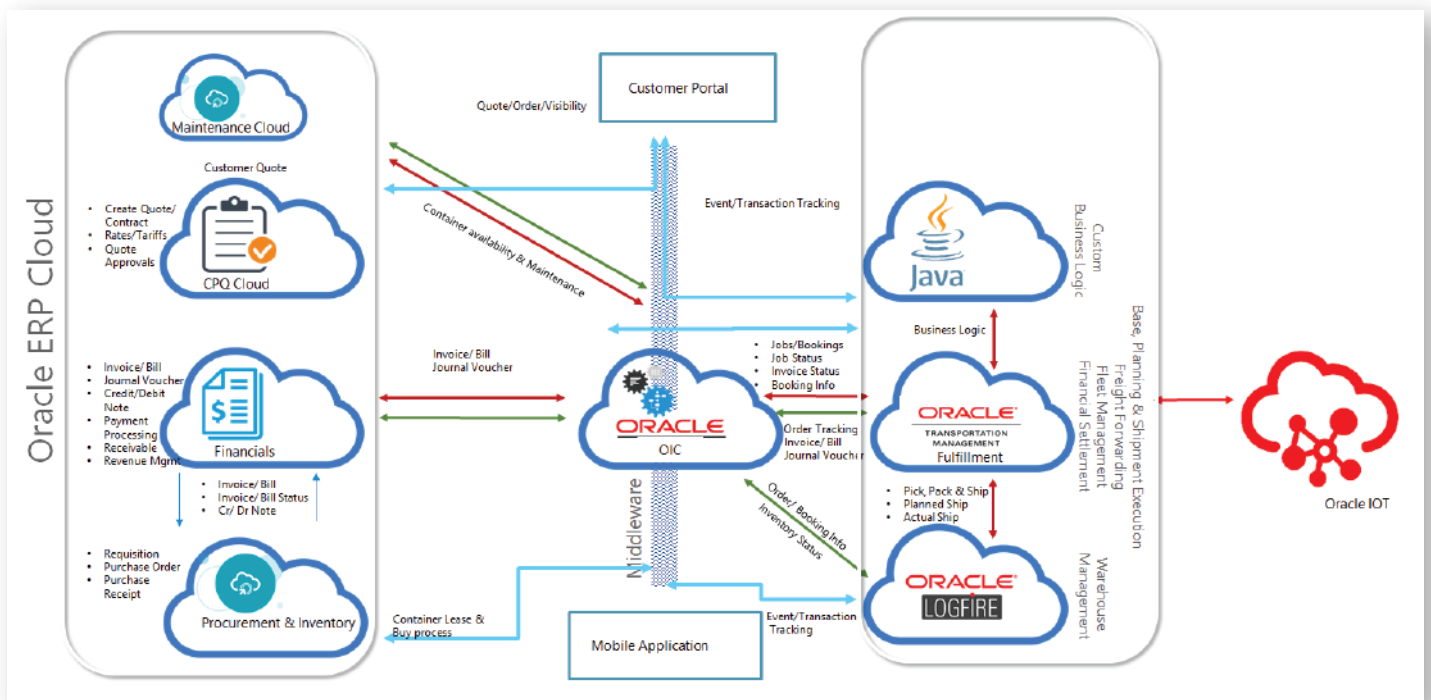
Oracle ERP Cloud

Maintenance Cloud

Customer Quote

- Create Quote/ Contract
- Rates/Tariffs
- Quote Approvals

CPQ Cloud

- Invoice/ Bill
- Journal Voucher
- Credit/Debit Note
- Payment Processing
- Receivable
- Revenue Mgmt

Financials

- Invoice/ Bill
- Invoice/ Bill Status
- Cr/ Dr Note

- Requisition
- Purchase Order
- Purchase Receipt

Procurement & Inventory

Customer Portal

Quote/Order/Visibility

Event/Transaction Tracking

Container availability & Maintenance

Invoice/ Bill
Journal Voucher

ORACLE
OIC

Middleware

- Jobs/Bookings
- Job Status
- Invoice Status
- Booking Info

Order Tracking
Invoice/ Bill
Journal Voucher

Order/ Booking Info
Inventory Status

Container Lease & Buy process

Mobile Application

Event/Transaction Tracking

Java

Custom Business Logic

Business Logic

ORACLE
TRANSPORTATION MANAGEMENT
Fulfillment

Base, Planning & Shipment Execution
Freight Forwarding
Fleet Management
Financial Settlement

- Pick, Pack & Ship
- Planned Ship
- Actual Ship

ORACLE
LOGFIRE

Warehouse Management

Oracle IOT